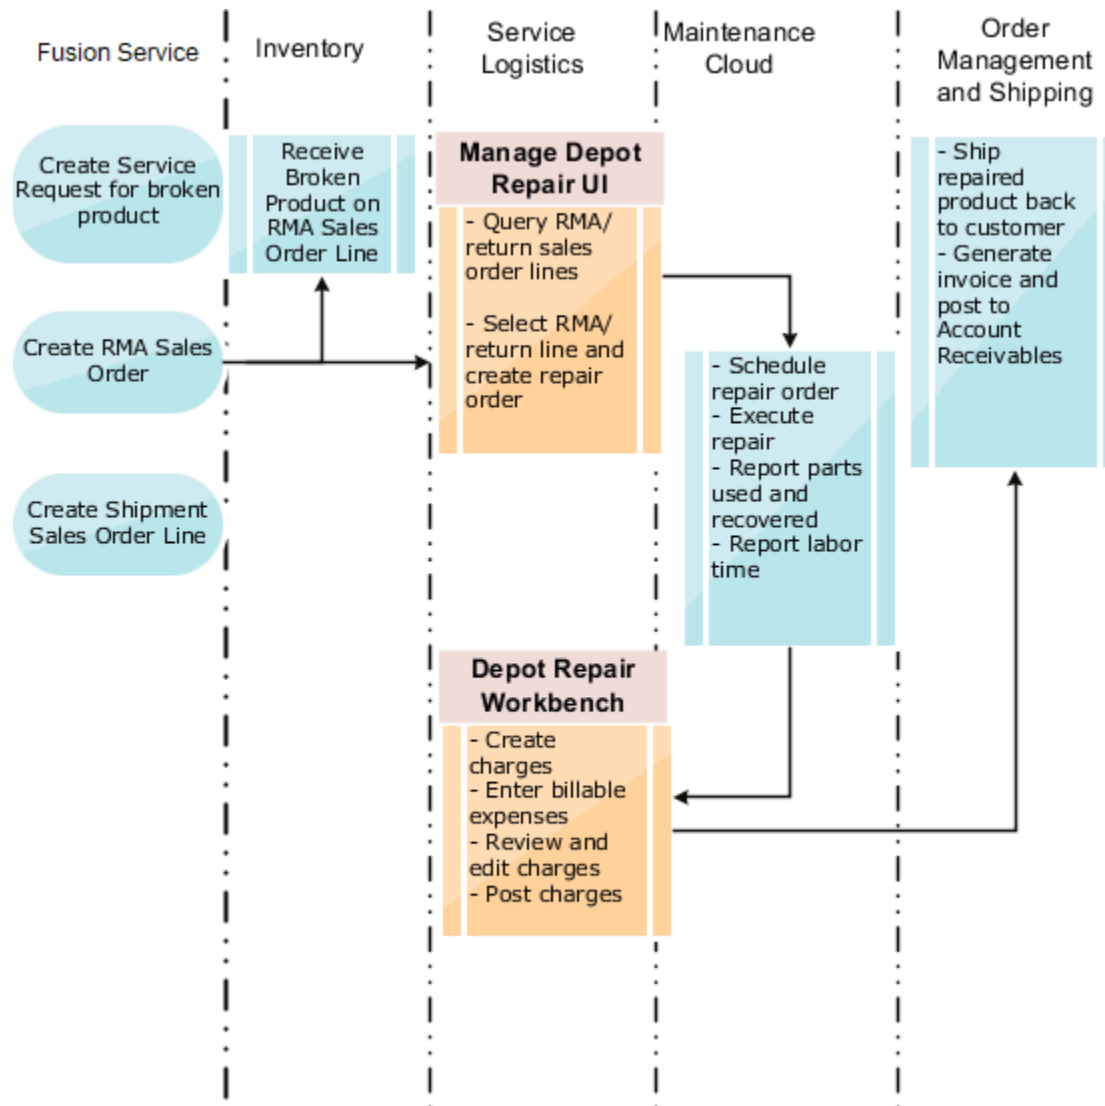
Fusion Service

Inventory

Service Logistics

Maintenance Cloud

Order Management and Shipping

Create Service Request for broken product

Receive Broken Product on RMA Sales Order Line

Manage Depot Repair UI

- Query RMA/ return sales order lines

- Select RMA/ return line and create repair order

- Ship repaired product back to customer
- Generate invoice and post to Account Receivables

Create RMA Sales Order

- Schedule repair order
- Execute repair
- Report parts used and recovered
- Report labor time

Create Shipment Sales Order Line

Depot Repair Workbench

- Create charges
- Enter billable expenses
- Review and edit charges
- Post charges